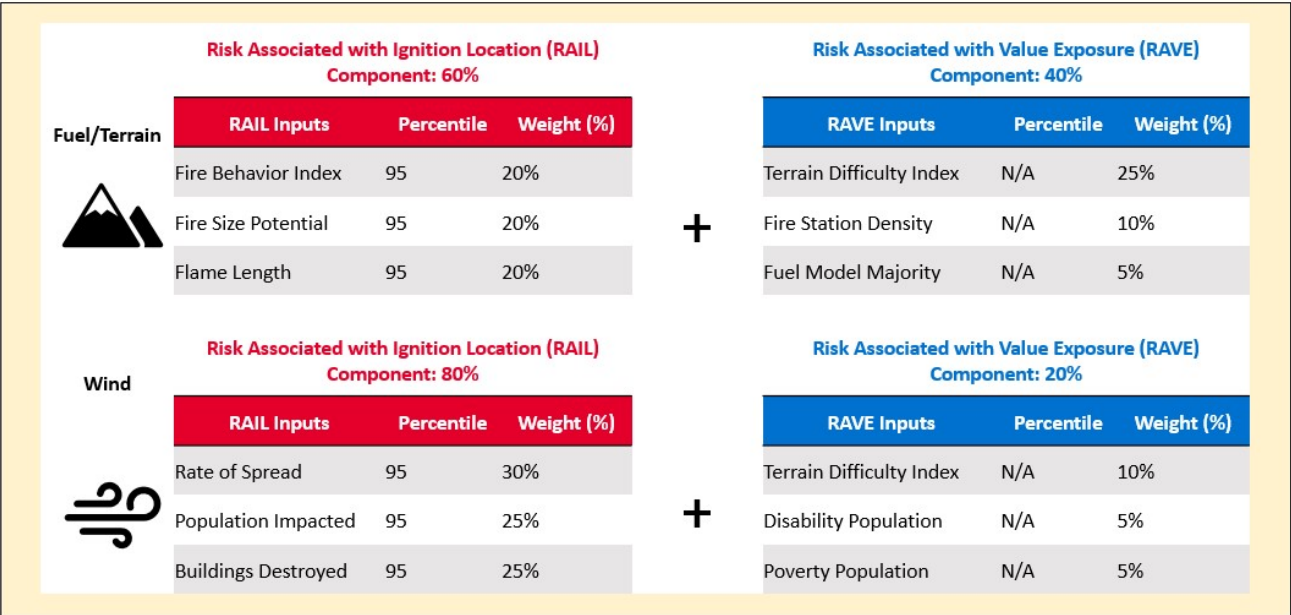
Fuel/Terrain

Risk Associated with Ignition Location (RAIL)
Component: 60%

| RAIL Inputs | Percentile | Weight (%) |
|---|---|---|
| Fire Behavior Index | 95 | 20% |
| Fire Size Potential | 95 | 20% |
| Flame Length | 95 | 20% |

+

Risk Associated with Value Exposure (RAVE)
Component: 40%

| RAVE Inputs | Percentile | Weight (%) |
|---|---|---|
| Terrain Difficulty Index | N/A | 25% |
| Fire Station Density | N/A | 10% |
| Fuel Model Majority | N/A | 5% |

Wind

Risk Associated with Ignition Location (RAIL)
Component: 80%

| RAIL Inputs | Percentile | Weight (%) |
|---|---|---|
| Rate of Spread | 95 | 30% |
| Population Impacted | 95 | 25% |
| Buildings Destroyed | 95 | 25% |

+

Risk Associated with Value Exposure (RAVE)
Component: 20%

| RAVE Inputs | Percentile | Weight (%) |
|---|---|---|
| Terrain Difficulty Index | N/A | 10% |
| Disability Population | N/A | 5% |
| Poverty Population | N/A | 5% |